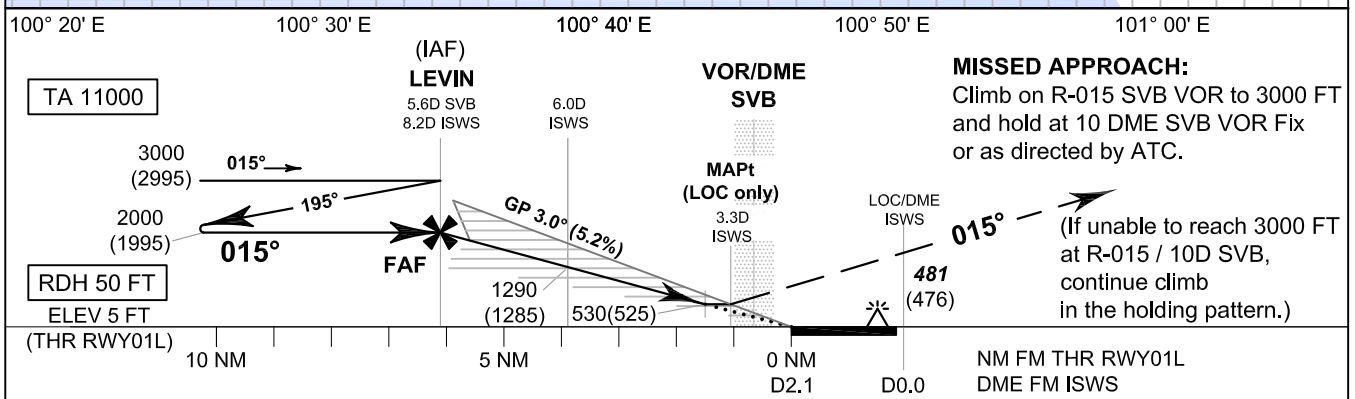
100° 20' E 100° 30' E 100° 40' E 100° 50' E 101° 00' E

TA 11000

(IAF)
LEVIN
5.6D SVB
8.2D ISWS

6.0D
ISWS

VOR/DME
SVB

MISSED APPROACH:
Climb on R-015 SVB VOR to 3000 FT and hold at 10 DME SVB VOR Fix or as directed by ATC.

3000
(2995)

015°

195°

2000
(1995)

015°

GP 3.0° (5.2%)

MAPt
(LOC only)
3.3D
ISWS

LOC/DME
ISWS

015°

(If unable to reach 3000 FT at R-015 / 10D SVB, continue climb in the holding pattern.)

FAF

RDH 50 FT
ELEV 5 FT
(THR RWY01L)

1290
(1285)

530(525)

481
(476)

10 NM

5 NM

0 NM
D2.1

D0.0

NM FM THR RWY01L
DME FM ISWS